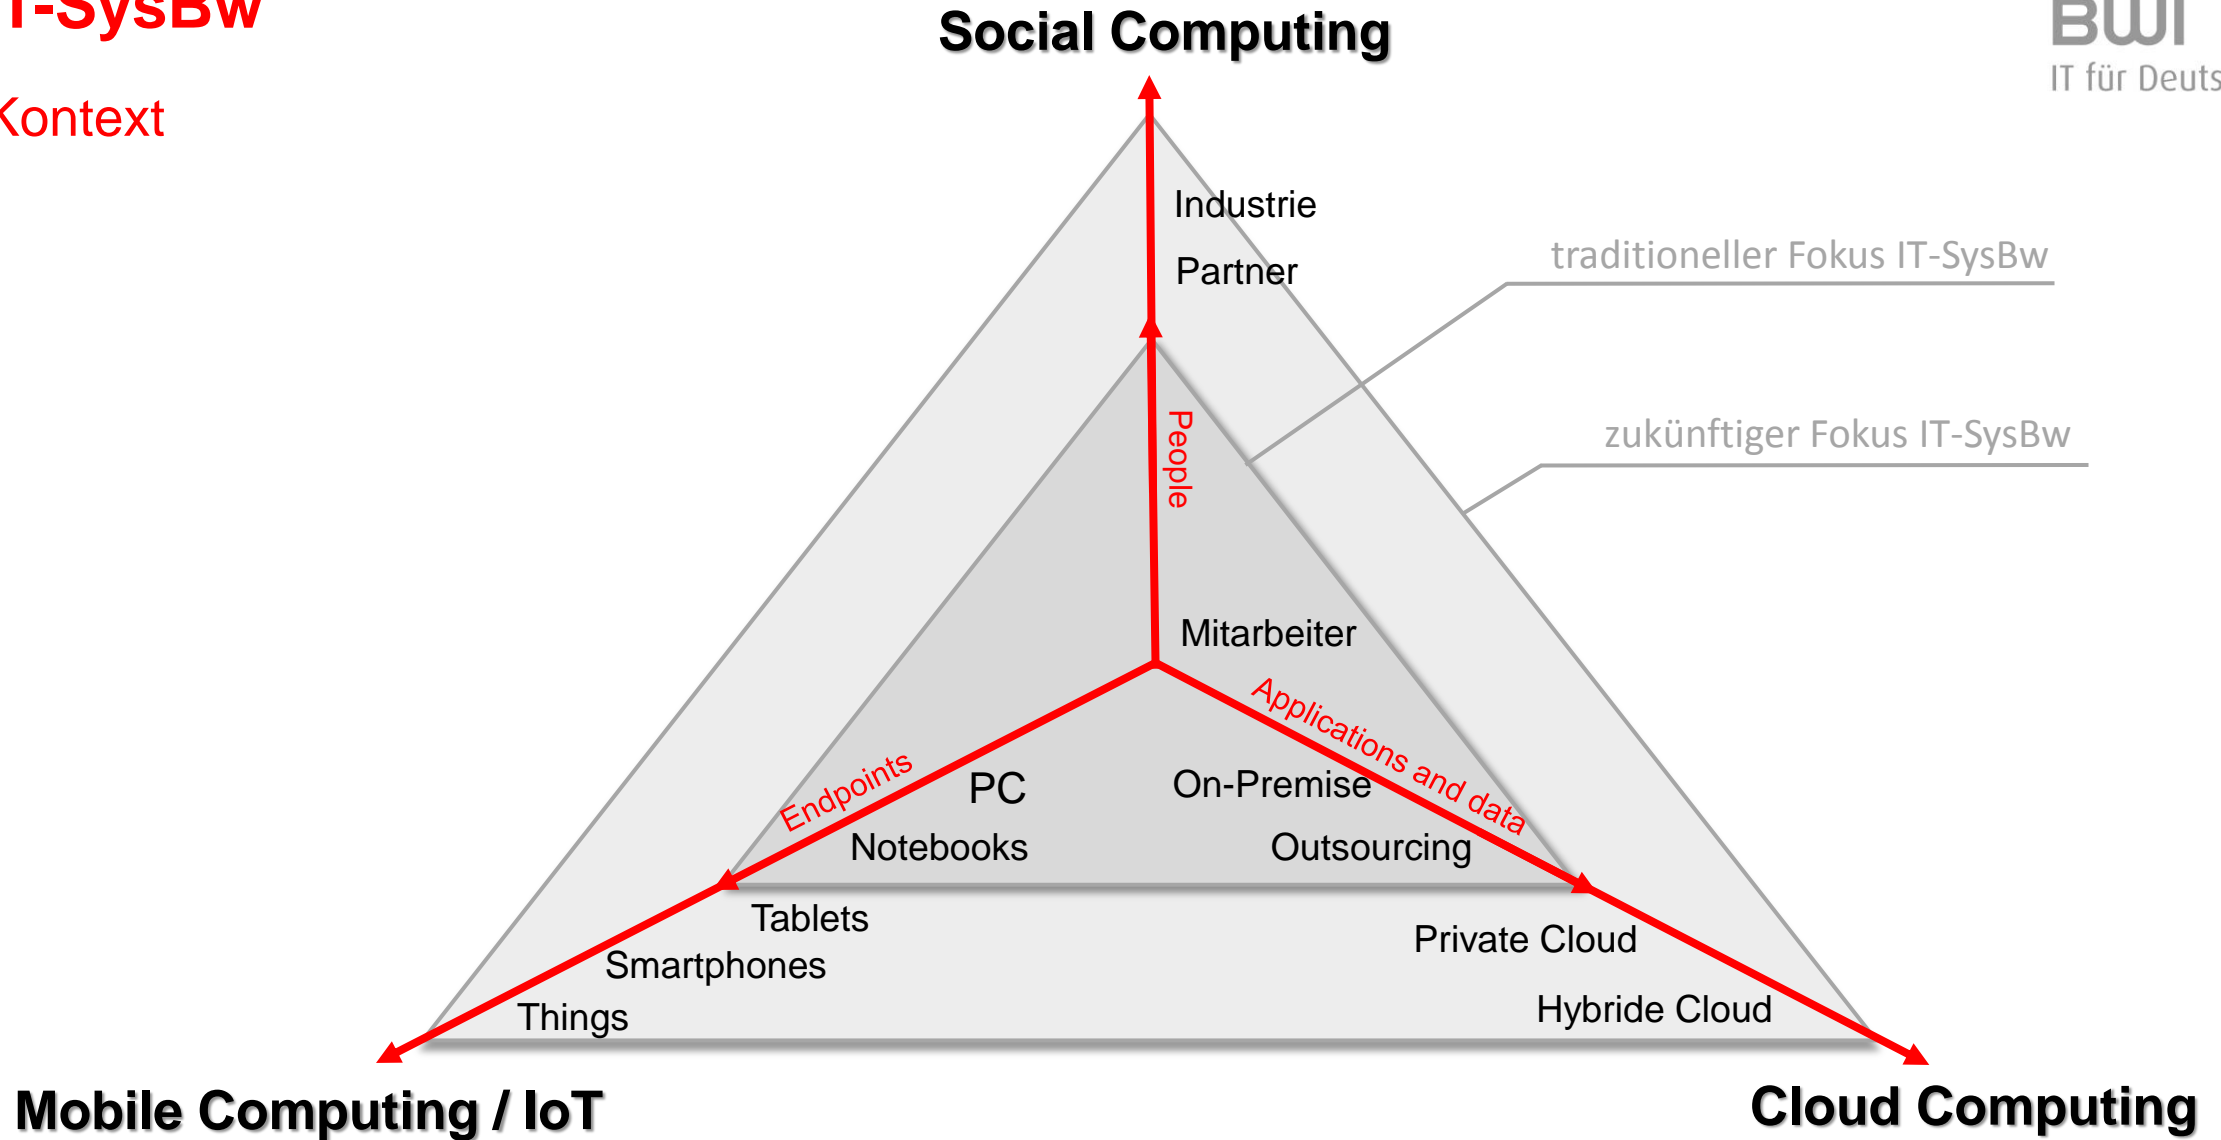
T-SysBw

Kontext

Social Computing

BWI
IT für Deuts

Industrie

Partner

traditioneller Fokus IT-SysBw

zukünftiger Fokus IT-SysBw

People

Mitarbeiter

Applications and data

Endpoints

PC

On-Premise

Notebooks

Outsourcing

Tablets

Smartphones

Things

Private Cloud

Hybride Cloud

Mobile Computing / IoT

Cloud Computing